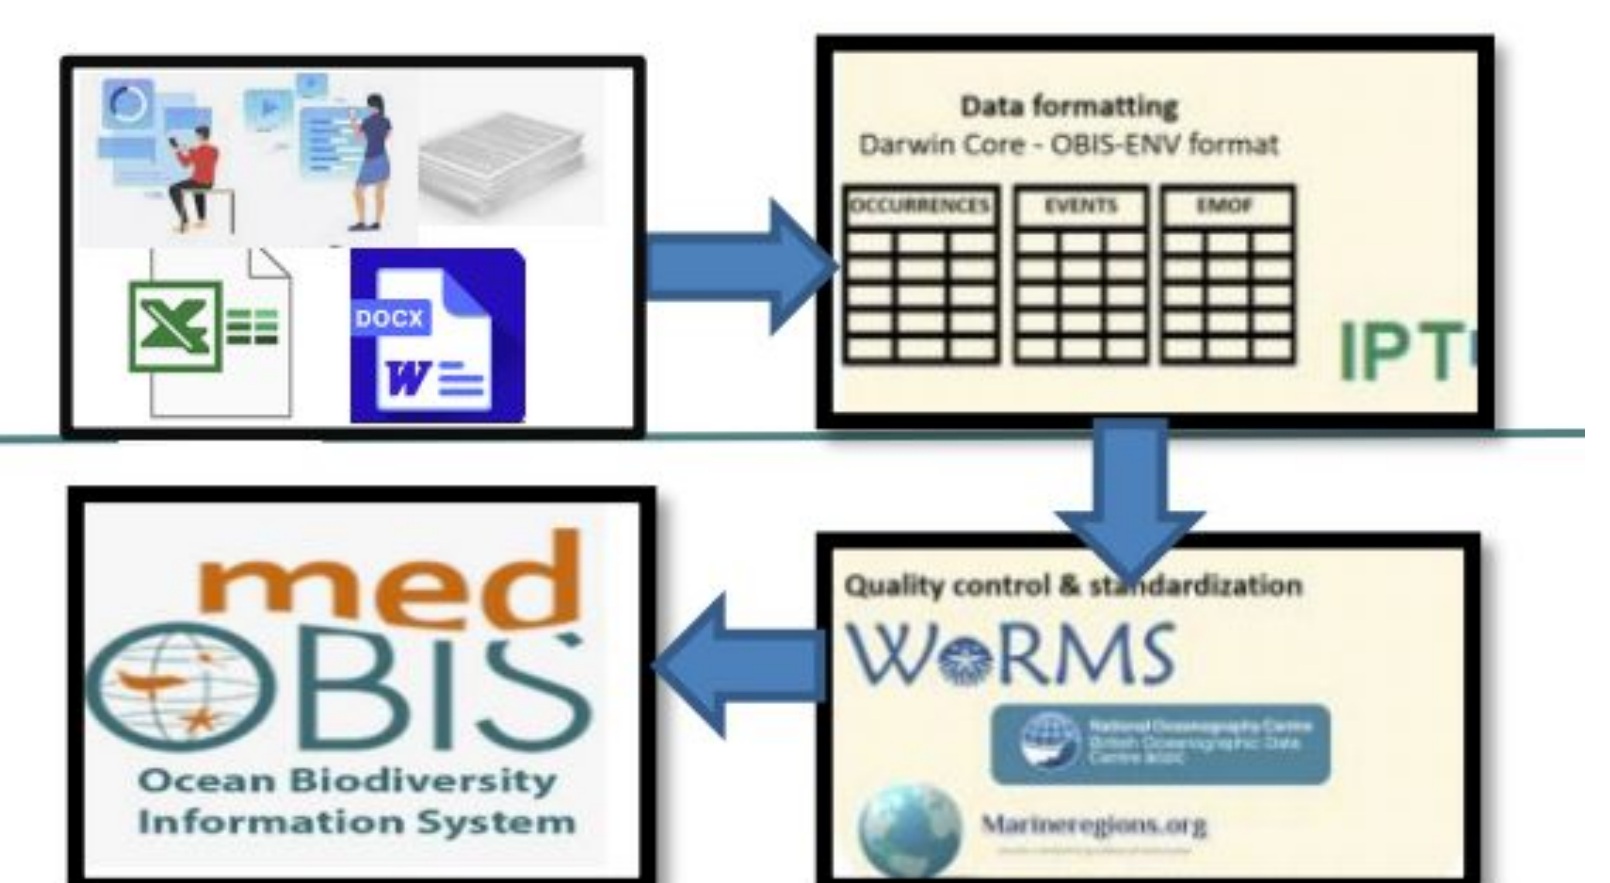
DOCX

Data formatting
Darwin Core - OBIS-ENV format

OCCURRENCES
EVENTS
EMOF

IPT

Quality control & standardization

WoRMS

National Oceanography Centre
British Oceanographic Data Centre BODC

Marineregions.org

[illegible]

med
OBIS
Ocean Biodiversity
Information System